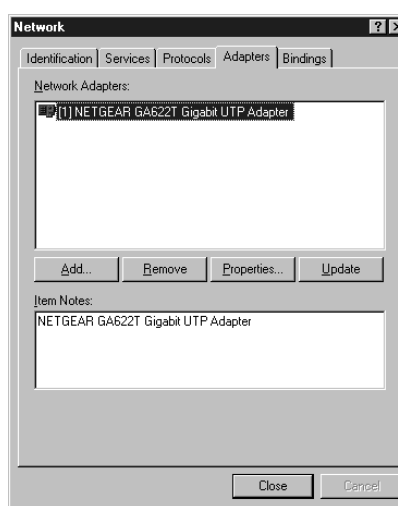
Network

Identification | Services | Protocols | Adapters | Bindings

Network Adapters:

[1] NETGEAR GA622T Gigabit UTP Adapter

Add... | Remove | Properties... | Update

Item Notes:

NETGEAR GA622T Gigabit UTP Adapter

Close | Cancel